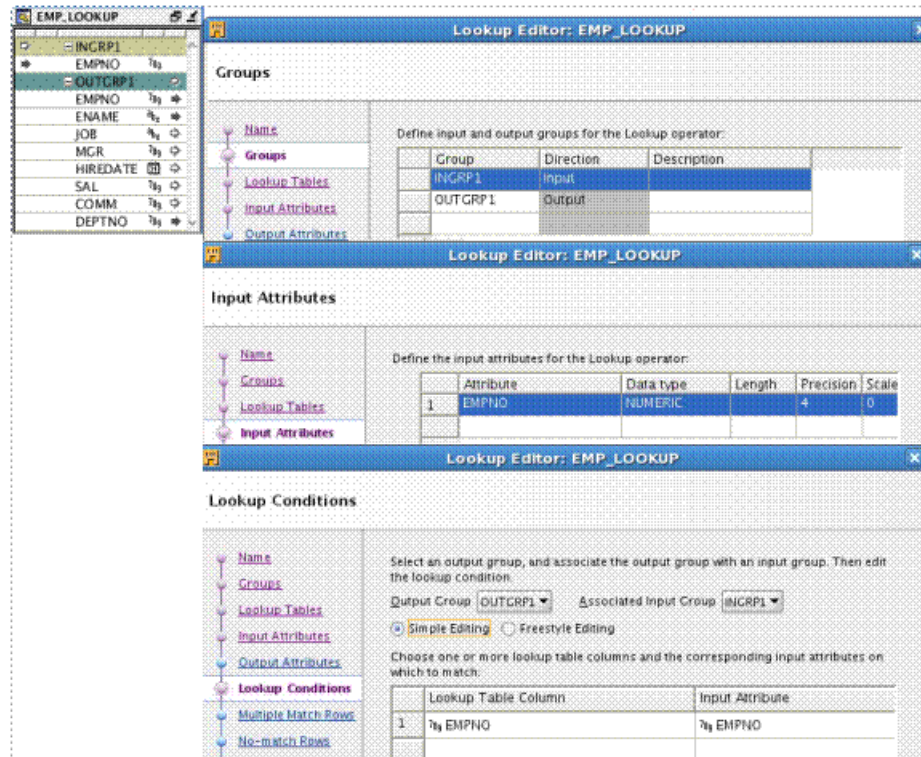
EMP_LOOKUP

INGRP1
EMPNO
OUTGRP1
EMPNO
ENAME
JOB
MGR
HIREDATE
SAL
COMM
DEPTNO

Lookup Editor: EMP_LOOKUP

Groups

Name
Groups
Lookup Tables
Input Attributes
Output Attributes

Define input and output groups for the Lookup operator:

| | Group | Direction | Description |
|---|---|---|---|
| | INGRP1 | Input | |
| | OUTGRP1 | Output | |
| | | | |

Lookup Editor: EMP_LOOKUP

Input Attributes

Name
Groups
Lookup Tables
Input Attributes

Define the input attributes for the Lookup operator:

| | Attribute | Data type | Length | Precision | Scale |
|---|---|---|---|---|---|
| 1 | EMPNO | NUMERIC | | 4 | 0 |
| | | | | | |

Lookup Editor: EMP_LOOKUP

Lookup Conditions

Name
Groups
Lookup Tables
Input Attributes
Output Attributes
Lookup Conditions
Multiple Match Rows
No-match Rows

Select an output group, and associate the output group with an input group. Then edit the lookup condition.

Output Group OUTGRP1 Associated Input Group INGRP1

Simple Editing Freestyle Editing

Choose one or more lookup table columns and the corresponding input attributes on which to match:

| | Lookup Table Column | Input Attribute |
|---|---|---|
| 1 | EMPNO | EMPNO |
| | | |